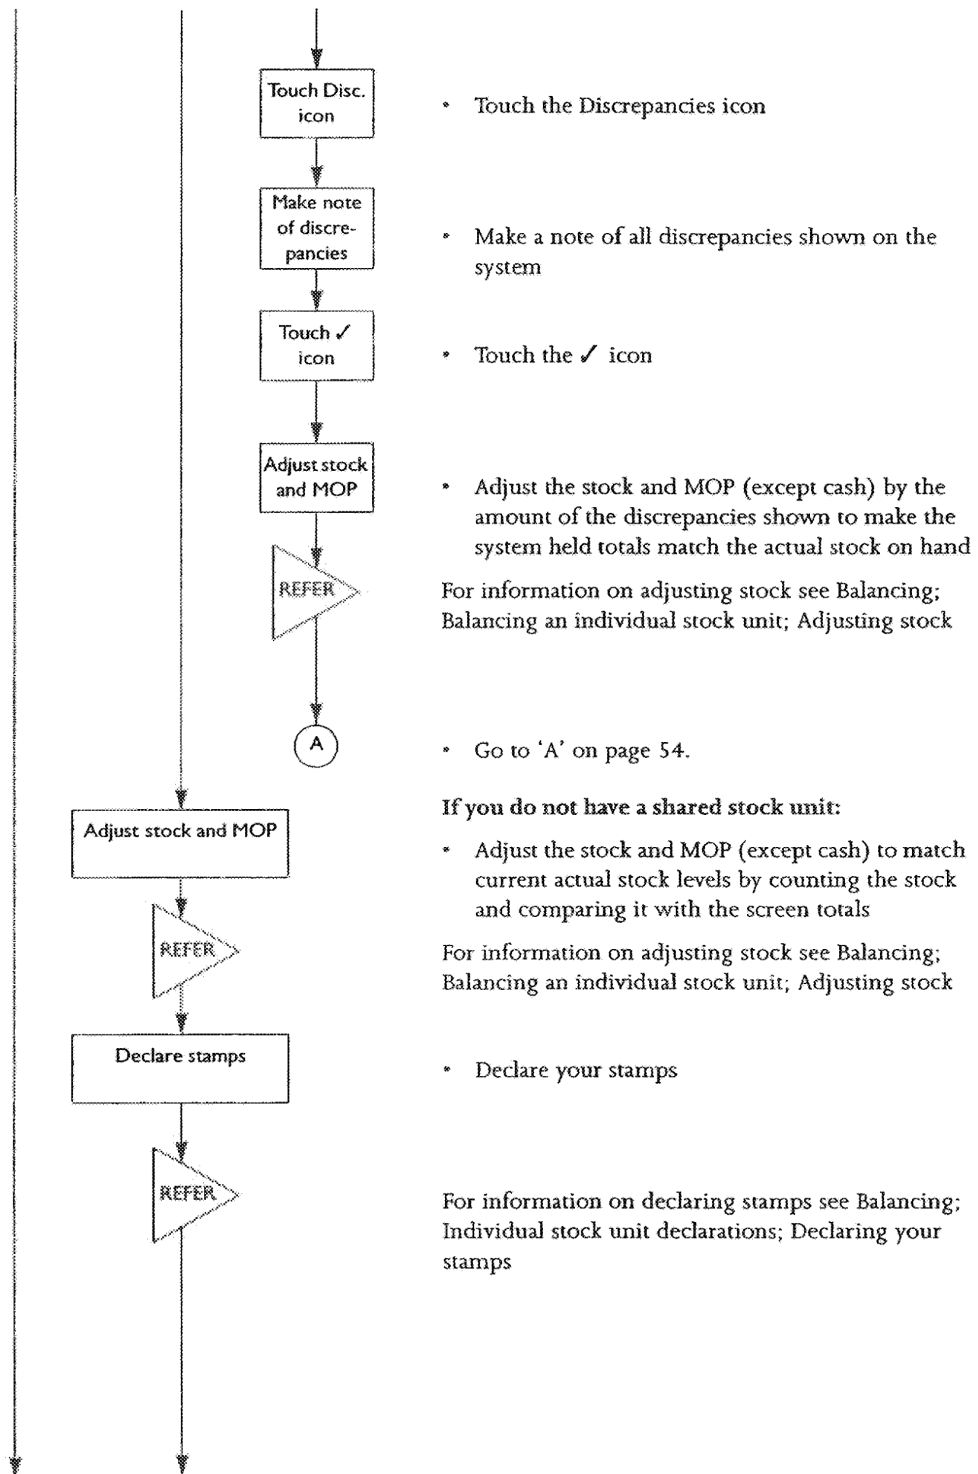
Touch Disc. icon

• Touch the Discrepancies icon

Make note of discrepancies

• Make a note of all discrepancies shown on the system

Touch ✓ icon

• Touch the ✓ icon

Adjust stock and MOP

• Adjust the stock and MOP (except cash) by the amount of the discrepancies shown to make the system held totals match the actual stock on hand

REFER

For information on adjusting stock see Balancing; Balancing an individual stock unit; Adjusting stock

A

• Go to 'A' on page 54.

If you do not have a shared stock unit:

Adjust stock and MOP

• Adjust the stock and MOP (except cash) to match current actual stock levels by counting the stock and comparing it with the screen totals

REFER

For information on adjusting stock see Balancing; Balancing an individual stock unit; Adjusting stock

Declare stamps

• Declare your stamps

REFER

For information on declaring stamps see Balancing; Individual stock unit declarations; Declaring your stamps